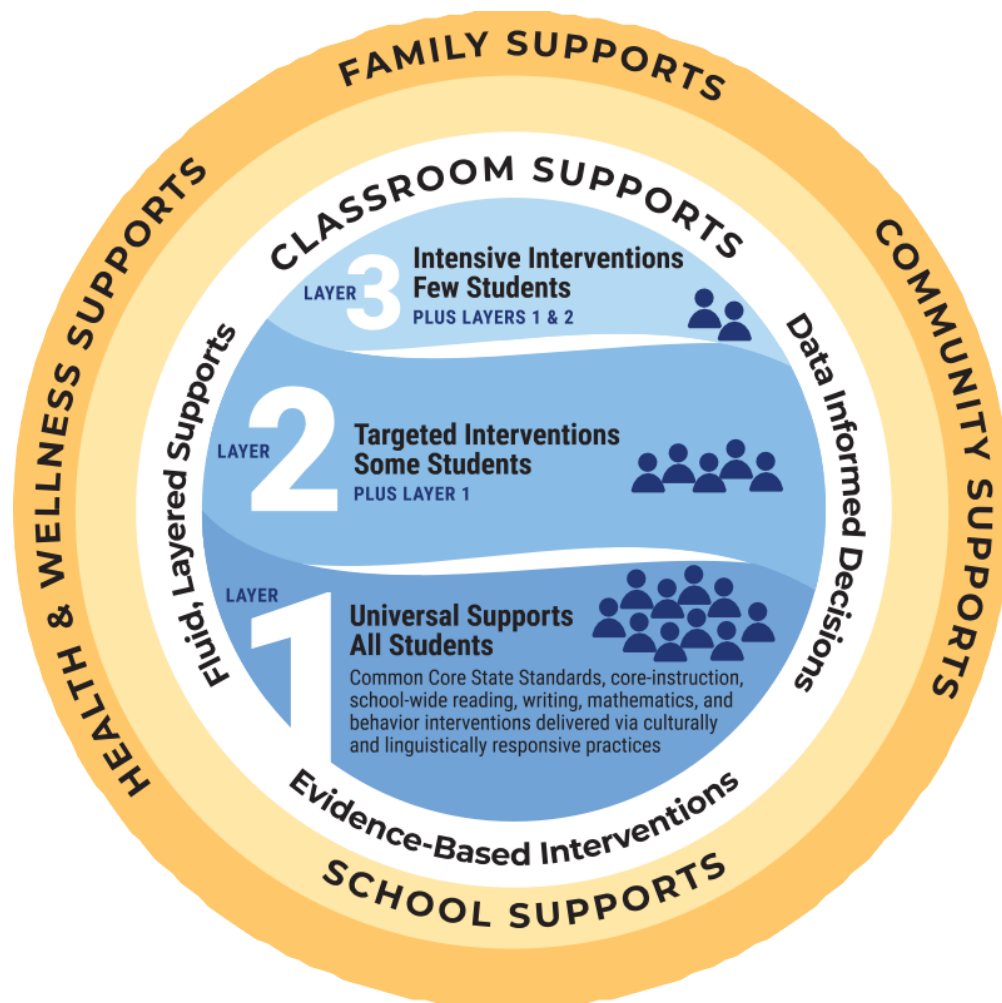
FAMILY SUPPORTS

COMMUNITY SUPPORTS

SCHOOL SUPPORTS

HEALTH & WELLNESS SUPPORTS

CLASSROOM SUPPORTS

Data Informed Decisions

Evidence-Based Interventions

Fluid, Layered Supports

LAYER 3
Intensive Interventions
Few Students
PLUS LAYERS 1 & 2

LAYER 2
Targeted Interventions
Some Students
PLUS LAYER 1

LAYER 1
Universal Supports
All Students
Common Core State Standards, core-instruction, school-wide reading, writing, mathematics, and behavior interventions delivered via culturally and linguistically responsive practices